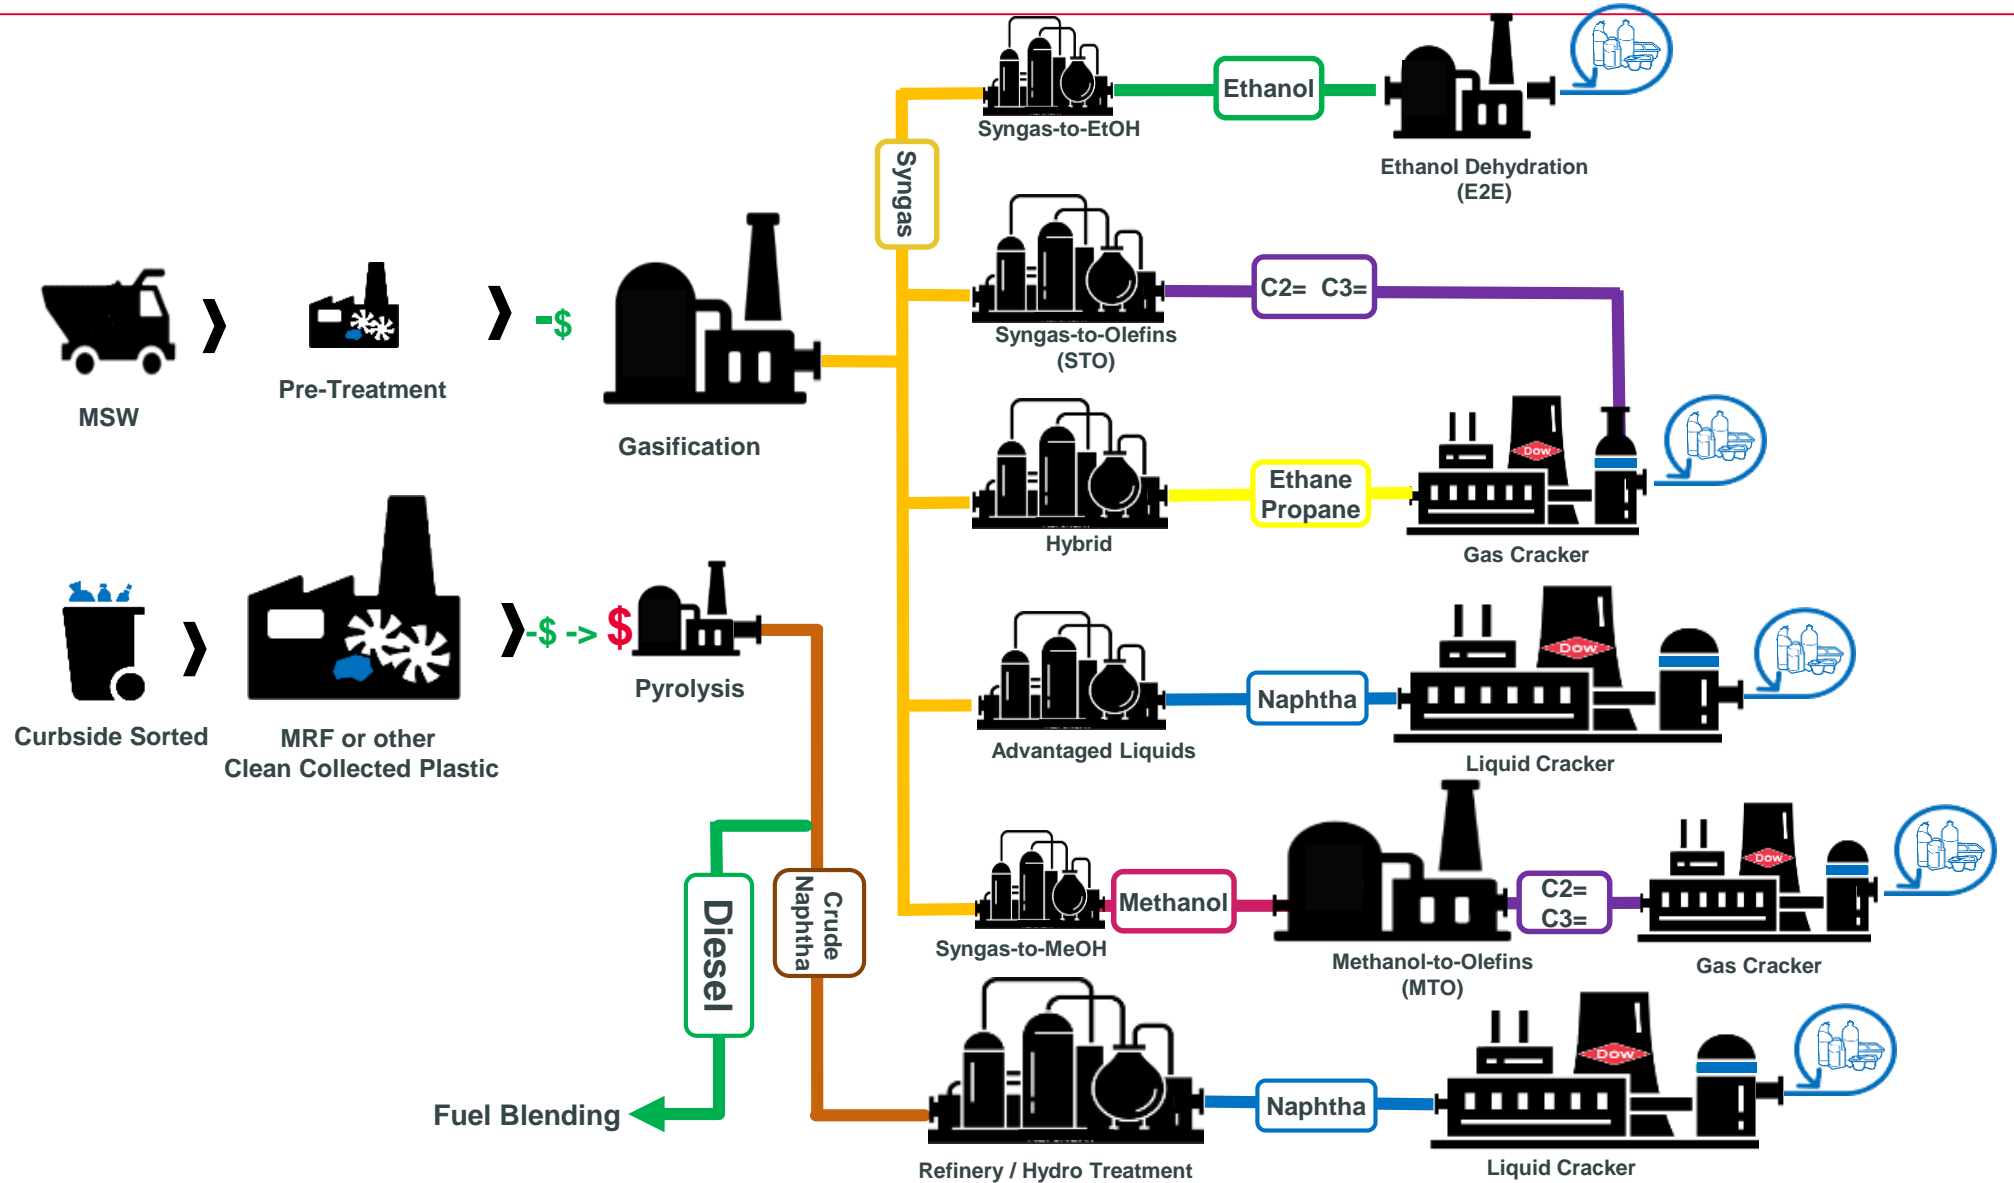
MSW

Pre-Treatment

-$

Gasification

Syngas

Syngas-to-EtOH

Ethanol

Ethanol Dehydration (E2E)

Syngas-to-Olefins (STO)

C2= C3=

Hybrid

Ethane Propane

DOW

Gas Cracker

Curbside Sorted

MRF or other Clean Collected Plastic

-$ -> $

Pyrolysis

Advantaged Liquids

Naphtha

DOW

Liquid Cracker

Syngas-to-MeOH

Methanol

Methanol-to-Olefins (MTO)

C2= C3=

DOW

Gas Cracker

Diesel

Crude Naphtha

Fuel Blending

Refinery / Hydro Treatment

Naphtha

DOW

Liquid Cracker